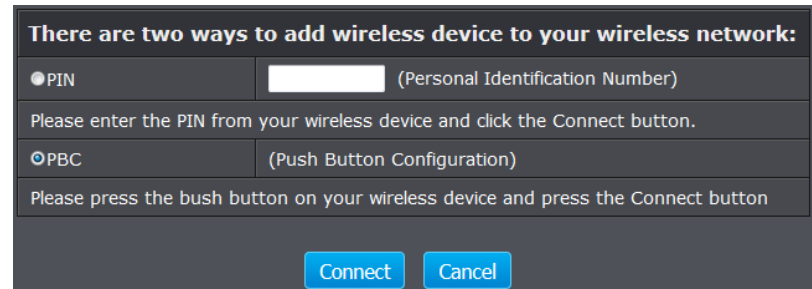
There are two ways to add wireless device to your wireless network:

| PIN | (Personal Identification Number) |
|---|---|
| Please enter the PIN from your wireless device and click the Connect button. | |
| PBC | (Push Button Configuration) |
| Please press the bush button on your wireless device and press the Connect button | |

Connect Cancel